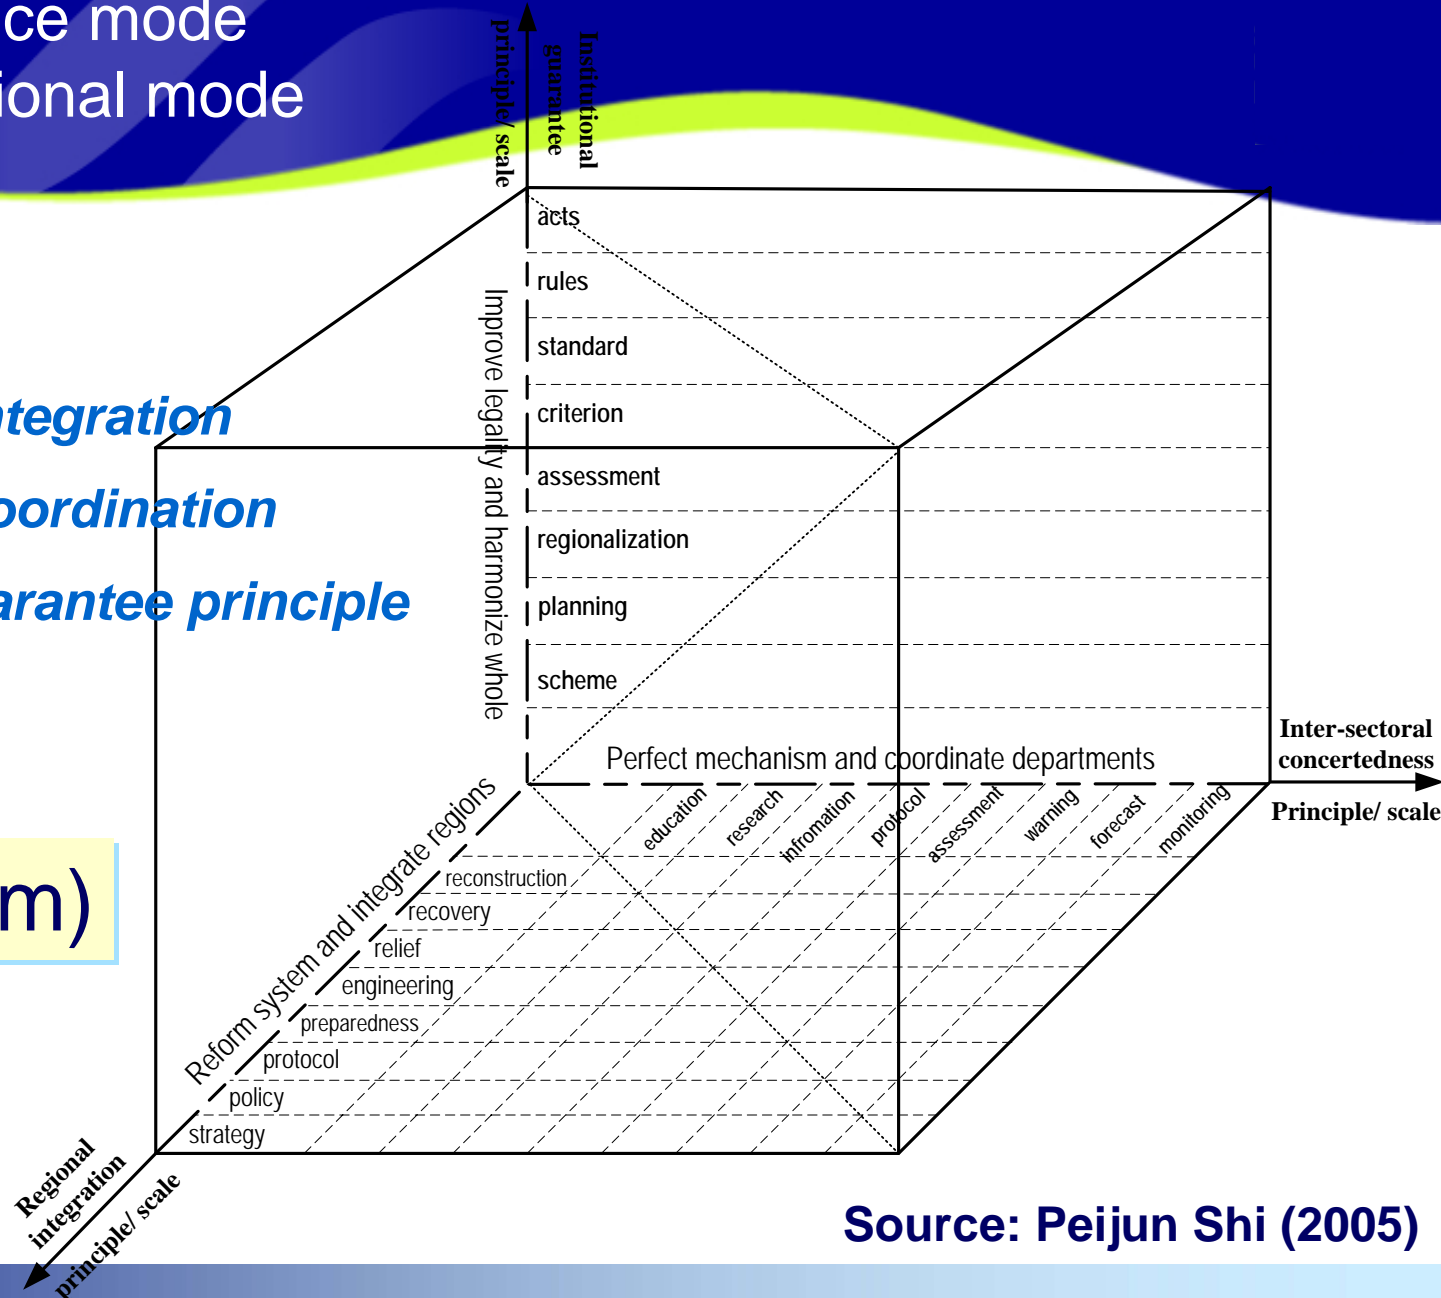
ce mode
ional mode

tegration
oordination
arantee principle

m)

Institutional guarantee principle/ scale

acts
rules
standard
criterion
assessment
regionalization
planning
scheme

Improve legality and harmonize whole

Perfect mechanism and coordinate departments

Inter-sectoral concertedness
Principle/ scale

education
research
infromation
protocol
assessment
warning
forecast
monitoring

Reform system and integrate regions

reconstruction
recovery
relief
engineering
preparedness
protocol
policy
strategy

Regional integration principle/ scale

Source: Peijun Shi (2005)